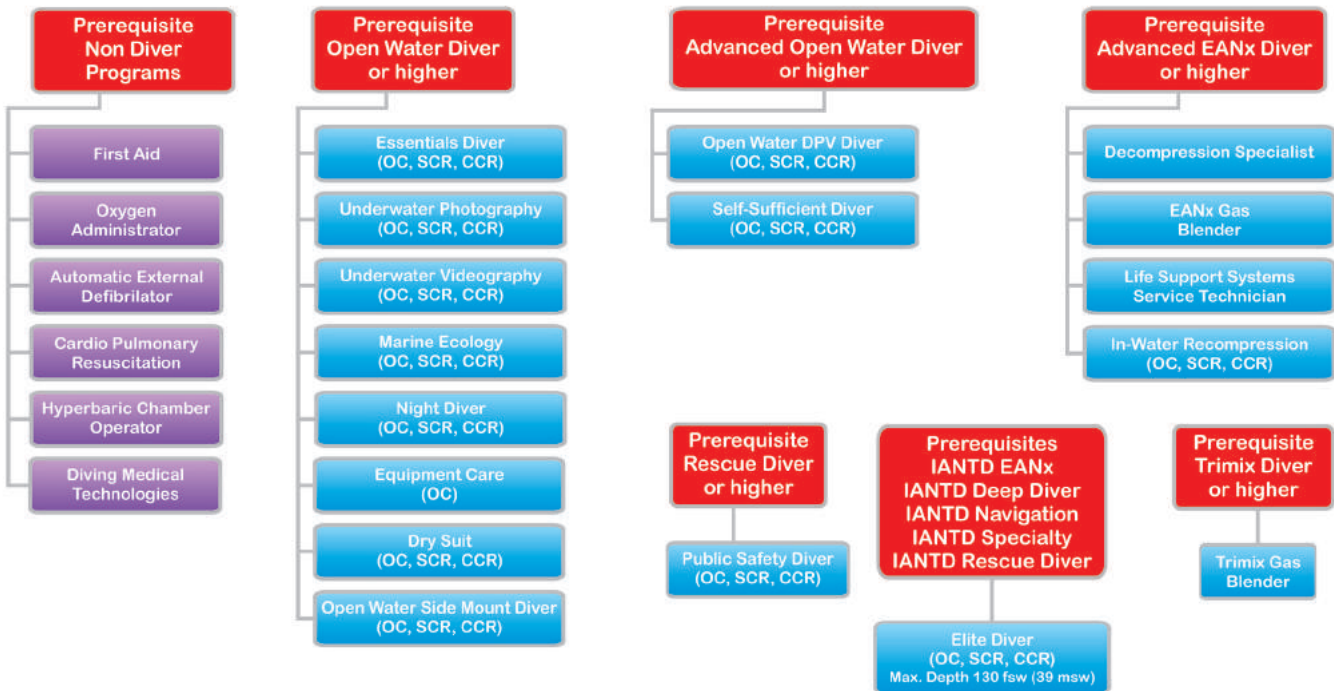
Prerequisite
Non Diver
Programs

First Aid

Oxygen Administrator

Automatic External Defibrilator

Cardio Pulmonary Resuscitation

Hyperbaric Chamber Operator

Diving Medical Technologies

Prerequisite
Open Water Diver
or higher

Essentials Diver (OC, SCR, CCR)

Underwater Photography (OC, SCR, CCR)

Underwater Videography (OC, SCR, CCR)

Marine Ecology (OC, SCR, CCR)

Night Diver (OC, SCR, CCR)

Equipment Care (OC)

Dry Suit (OC, SCR, CCR)

Open Water Side Mount Diver (OC, SCR, CCR)

Prerequisite
Advanced Open Water Diver
or higher

Open Water DPV Diver (OC, SCR, CCR)

Self-Sufficient Diver (OC, SCR, CCR)

Prerequisite
Advanced EANx Diver
or higher

Decompression Specialist

EANx Gas Blender

Life Support Systems Service Technician

In-Water Recompression (OC, SCR, CCR)

Prerequisite
Rescue Diver
or higher

Public Safety Diver (OC, SCR, CCR)

Prerequisites
IANTD EANx
IANTD Deep Diver
IANTD Navigation
IANTD Specialty
IANTD Rescue Diver

Elite Diver
(OC, SCR, CCR)
Max. Depth 130 fsw (39 msw)

Prerequisite
Trimix Diver
or higher

Trimix Gas Blender